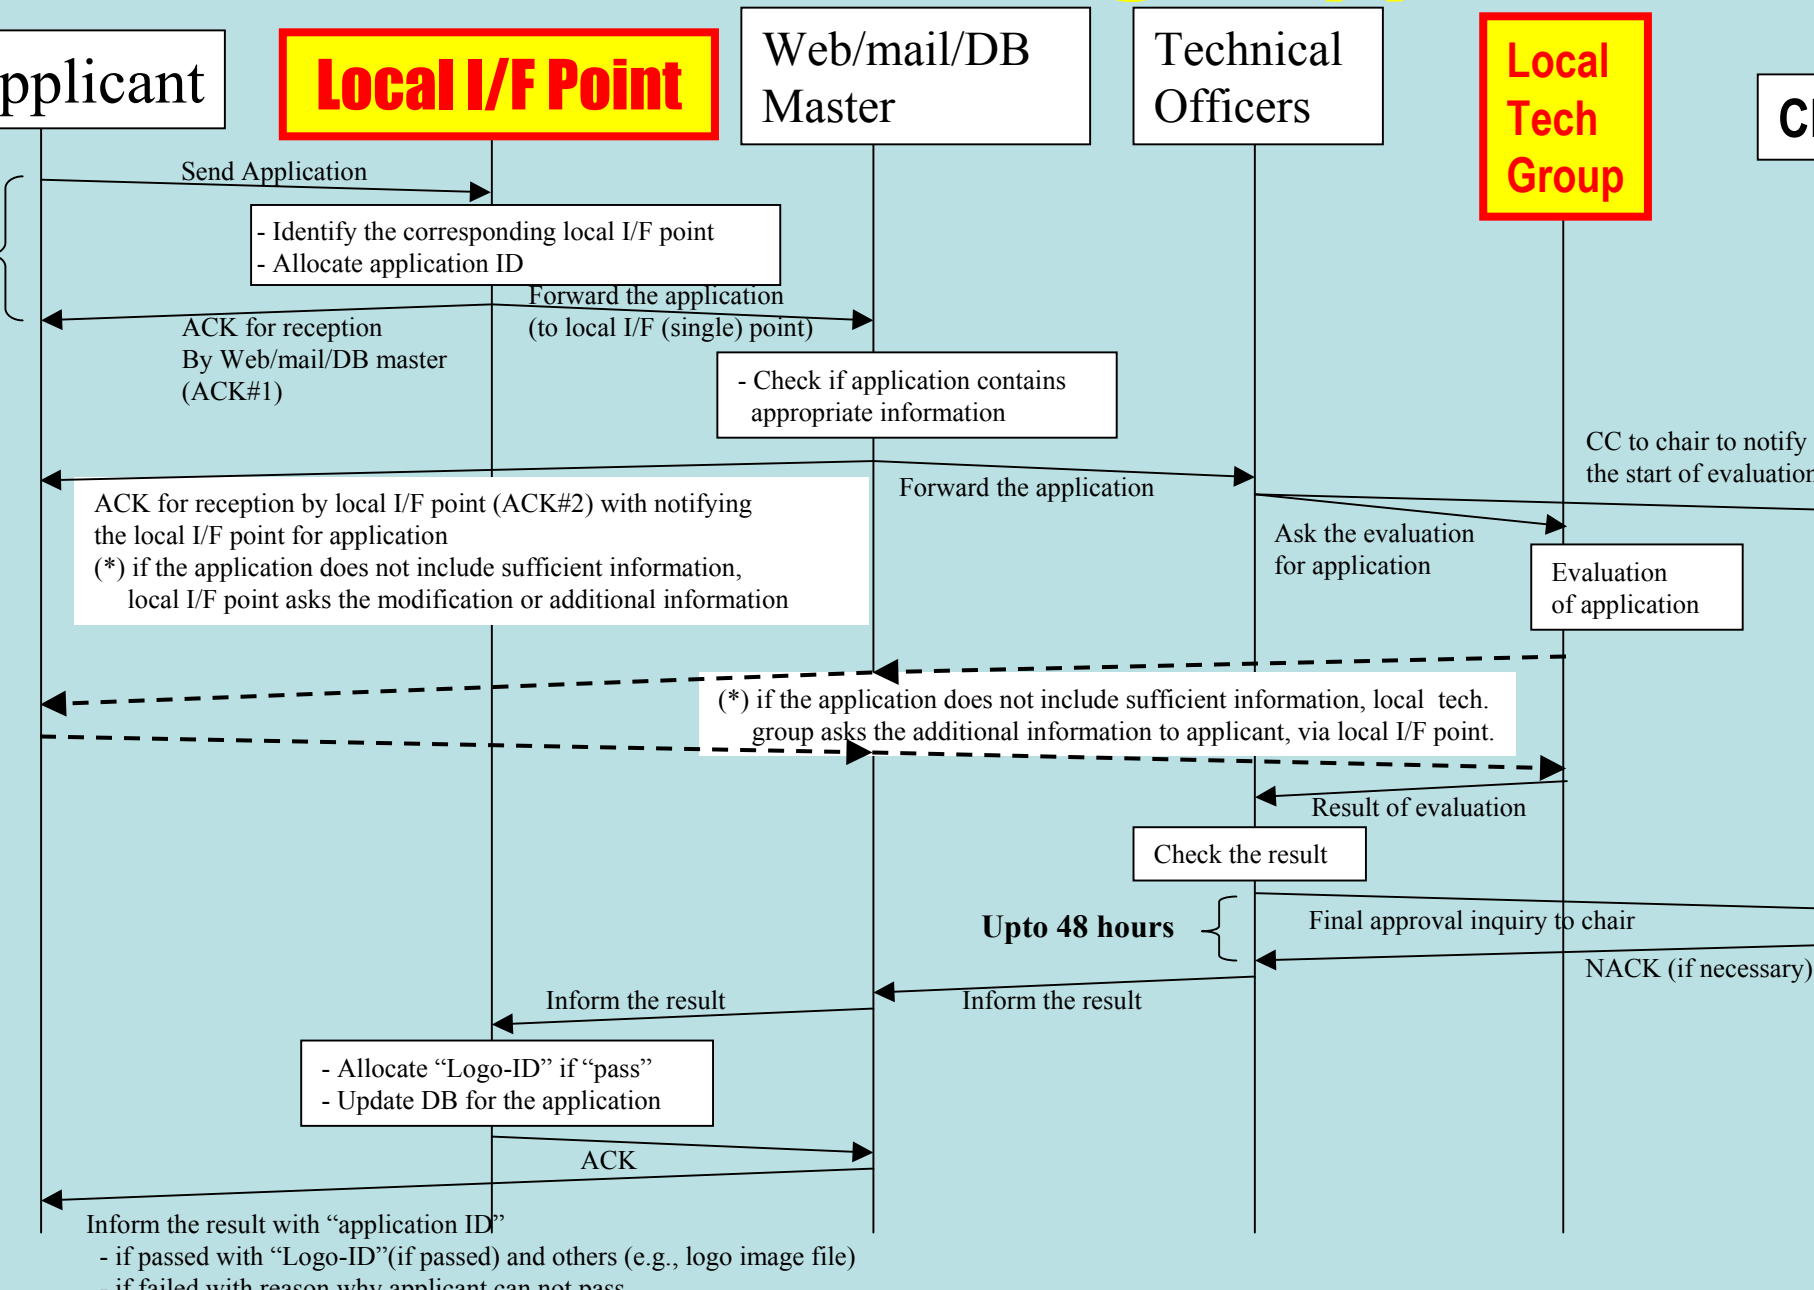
pplicant

Local I/F Point

Web/mail/DB Master

Technical Officers

Local Tech Group

Cl

Send Application

- Identify the corresponding local I/F point
- Allocate application ID

Forward the application (to local I/F (single) point)

ACK for reception By Web/mail/DB master (ACK#1)

- Check if application contains appropriate information

CC to chair to notify the start of evaluation

Forward the application

ACK for reception by local I/F point (ACK#2) with notifying the local I/F point for application
(*) if the application does not include sufficient information, local I/F point asks the modification or additional information

Ask the evaluation for application

Evaluation of application

(*) if the application does not include sufficient information, local tech. group asks the additional information to applicant, via local I/F point.

Result of evaluation

Check the result

Upto 48 hours

Final approval inquiry to chair

NACK (if necessary)

Inform the result

Inform the result

- Allocate "Logo-ID" if "pass"
- Update DB for the application

ACK

Inform the result with "application ID"
- if passed with "Logo-ID"(if passed) and others (e.g., logo image file)
- if failed with reason why applicant can not pass